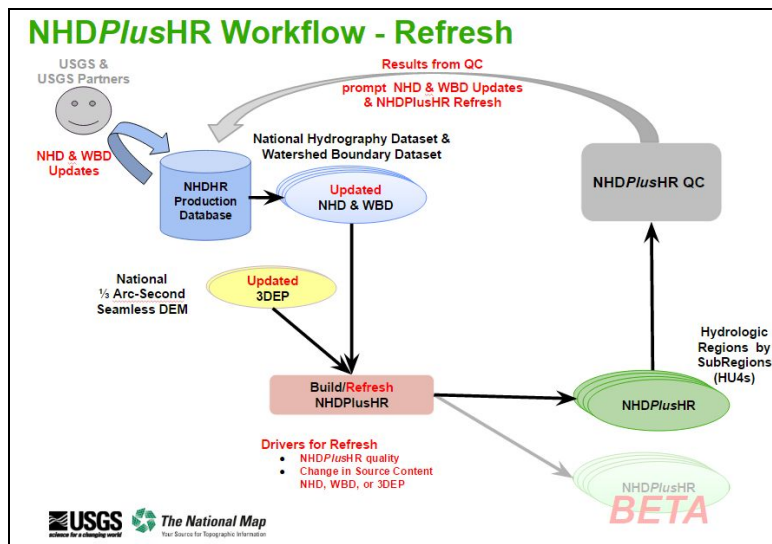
NHDPlusHR Workflow - Refresh

USGS & USGS Partners

NHD & WBD Updates

Results from QC prompt NHD & WBD Updates & NHDPlusHR Refresh

National Hydrography Dataset & Watershed Boundary Dataset

NHDHR Production Database

Updated NHD & WBD

NHDPlusHR QC

National ⅓ Arc-Second Seamless DEM

Updated 3DEP

Hydrologic Regions by SubRegions (HU4s)

Build/Refresh NHDPlusHR

NHDPlusHR

Drivers for Refresh
• NHDPlusHR quality
• Change in Source Content NHD, WBD, or 3DEP

NHDPlusHR
BETA

USGS science for a changing world
The National Map Your Source for Topographic Information